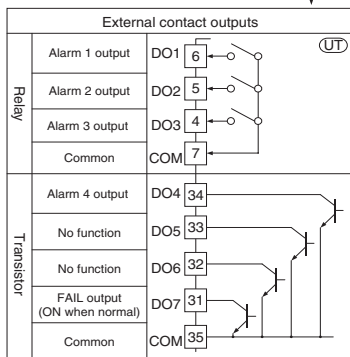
External contact outputs

UT

Relay

Alarm 1 output DO1 6

Alarm 2 output DO2 5

Alarm 3 output DO3 4

Common COM 7

Transistor

Alarm 4 output DO4 34

No function DO5 33

No function DO6 32

FAIL output (ON when normal) DO7 31

Common COM 35